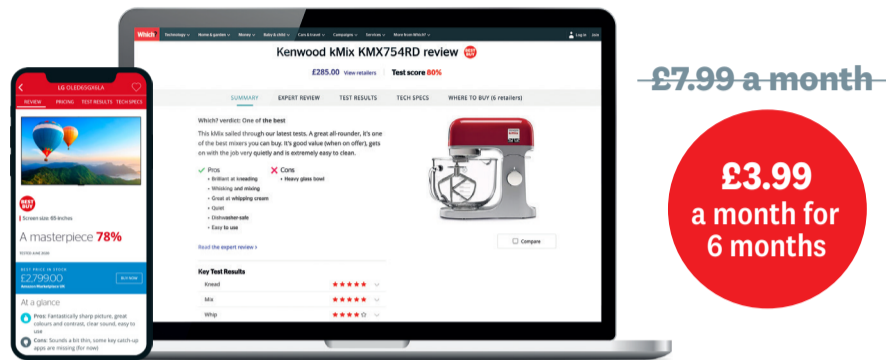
Which? Technology Home & garden Money Baby & child Cars & travel Campaigns Services More from Which? Log in Join

Kenwood kMix KMX754RD review

BEST BUY

£285.00 View retailers Test score 80%

SUMMARY EXPERT REVIEW TEST RESULTS TECH SPECS WHERE TO BUY (6 retailers)

Which? verdict: One of the best

This kMix sailed through our latest tests. A great all-rounder, it's one of the best mixers you can buy. It's good value (when on offer), gets on with the job very quietly and is extremely easy to clean.

✓ Pros
Brilliant at kneading
Whisking and mixing
Great at whipping cream
Quiet
Dishwasher-safe
Easy to use

✗ Cons
Heavy glass bowl

Read the expert review >

Compare

Key Test Results
Knead ★★★★★
Mix ★★★★★
Whip ★★★★☆

LG OLED65GX6LA
REVIEW PRICING TEST RESULTS TECH SPECS

BEST BUY

Screen size 65 inches

A masterpiece 78%

TESTED JUNE 2020

BEST PRICE IN STOCK
£2,799.00
Amazon Marketplace UK
BUY NOW

At a glance

Pros: Fantastically sharp picture, great colours and contrast, clear sound, easy to use

Cons: Sounds a bit thin, some key catch-up apps are missing (for now)

£7.99 a month

£3.99 a month for 6 months